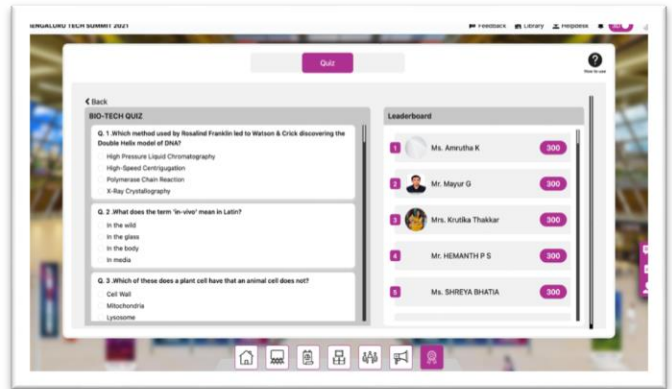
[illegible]ENGALURU TECH SUMMIT 2021

Feedback Library Helpdesk

Quiz

How to use

Back

BIO-TECH QUIZ

Q. 1. Which method used by Rosalind Franklin led to Watson & Crick discovering the Double Helix model of DNA?

High Pressure Liquid Chromatography

High-Speed Centrifugation

Polymerase Chain Reaction

X-Ray Crystallography

Q. 2. What does the term 'in-vivo' mean in Latin?

In the wild

In the glass

In the body

In media

Q. 3. Which of these does a plant cell have that an animal cell does not?

Cell Wall

Mitochondria

Lysosome

Leaderboard

| | | |
|---|---|---|
| 1 | Ms. Amrutha K | 300 |
| 2 | Mr. Mayur G | 300 |
| 3 | Mrs. Krutika Thakkar | 300 |
| 4 | Mr. HEMANTH P S | 300 |
| 5 | Ms. SHREYA BHATIA | 300 |